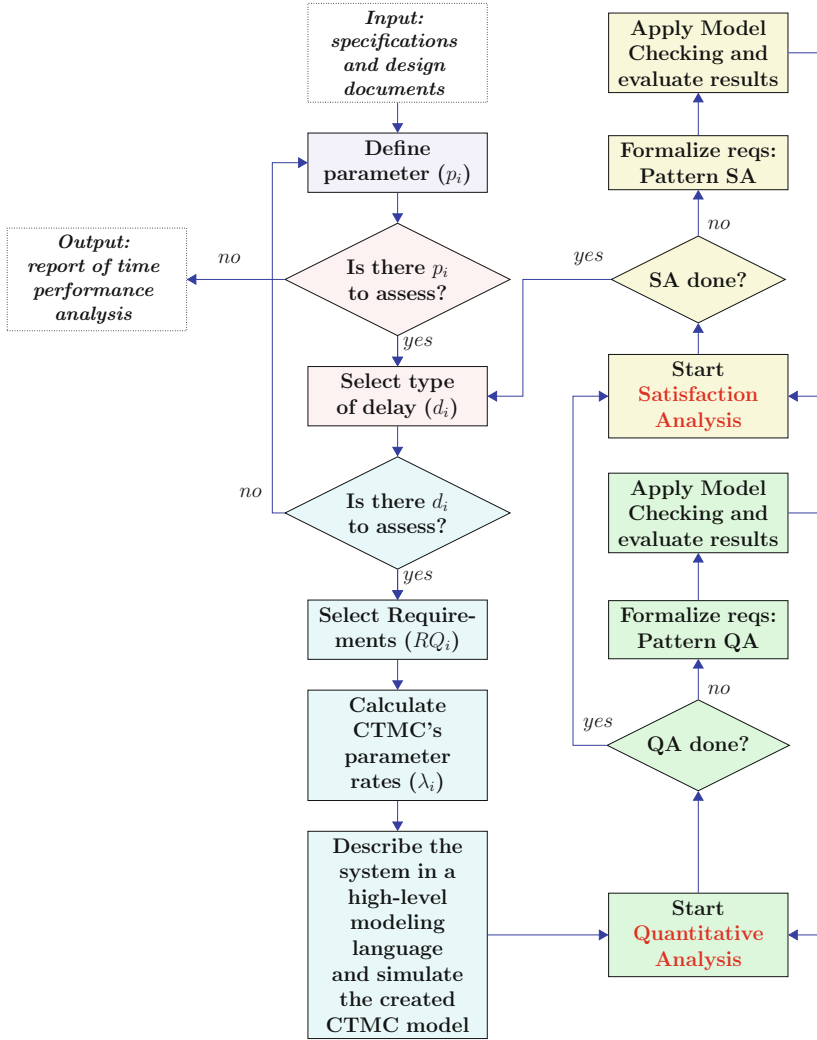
Input: specifications and design documents

Define parameter ($p_i$)

Output: report of time performance analysis

no

Is there $p_i$ to assess?

yes

Select type of delay ($d_i$)

no

Is there $d_i$ to assess?

yes

Select Requirements ($RQ_i$)

Calculate CTMC's parameter rates ($\lambda_i$)

Describe the system in a high-level modeling language and simulate the created CTMC model

Apply Model Checking and evaluate results

Formalize reqs: Pattern SA

no

yes

SA done?

Start Satisfaction Analysis

Apply Model Checking and evaluate results

Formalize reqs: Pattern QA

no

yes

QA done?

Start Quantitative Analysis